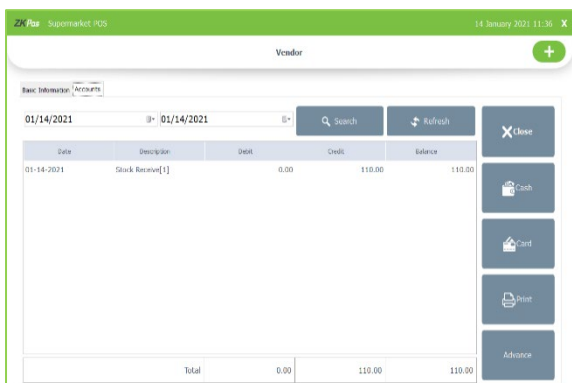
ZKPos Supermarket POS 14 January 2021 11:36 X

Vendor

+

Basic Information Accounts

01/14/2021 01/14/2021 Search Refresh

Close

| Date | Description | Debit | Credit | Balance |
|---|---|---|---|---|
| 01-14-2021 | Stock Receive[1] | 0.00 | 110.00 | 110.00 |

Cash

Card

Print

Advance

| | Total | 0.00 | 110.00 | 110.00 |
|---|---|---|---|---|